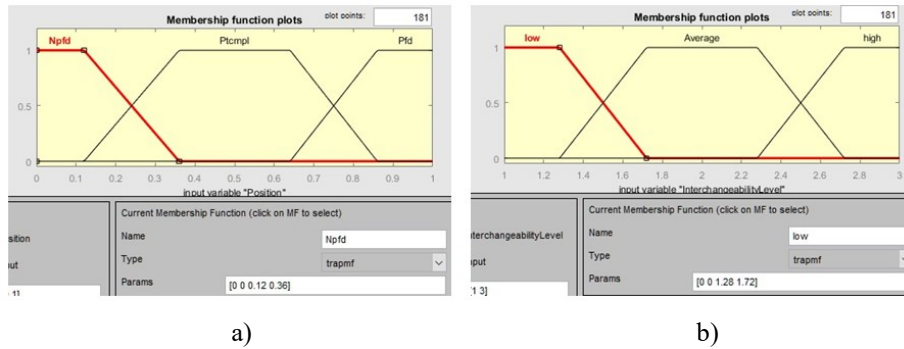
Membership function plots

plot points: 181

Npfd

Ptcmpl

Pfd

1

0.5

0

0 0.1 0.2 0.3 0.4 0.5 0.6 0.7 0.8 0.9 1

input variable "Position"

sition

ut

1]

Current Membership Function (click on MF to select)

Name

Npfd

Type

trapmf

Params

[0 0 0.12 0.36]

a)

Membership function plots

plot points: 181

low

Average

high

1

0.5

0

1 1.2 1.4 1.6 1.8 2 2.2 2.4 2.6 2.8 3

input variable "InterchangeabilityLevel"

nterchangeabilityLevel

put

1 3]

Current Membership Function (click on MF to select)

Name

low

Type

trapmf

Params

[0 0 1.28 1.72]

b)